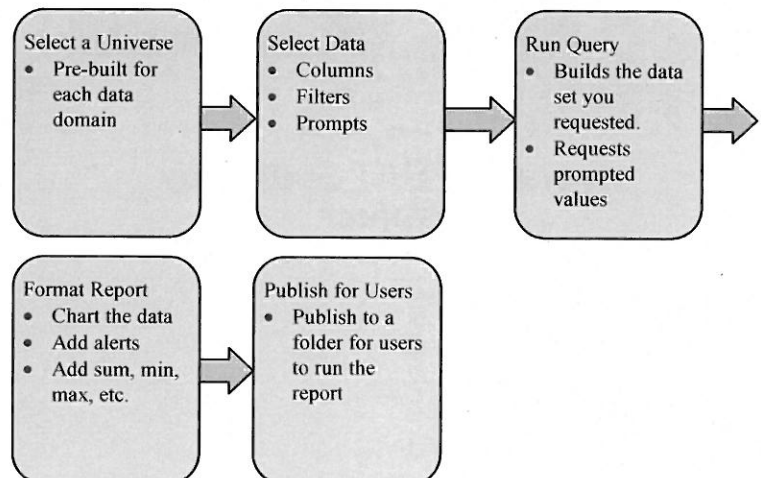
Select a Universe
- Pre-built for each data domain

Select Data
- Columns
- Filters
- Prompts

Run Query
- Builds the data set you requested.
- Requests prompted values

Format Report
- Chart the data
- Add alerts
- Add sum, min, max, etc.

Publish for Users
- Publish to a folder for users to run the report